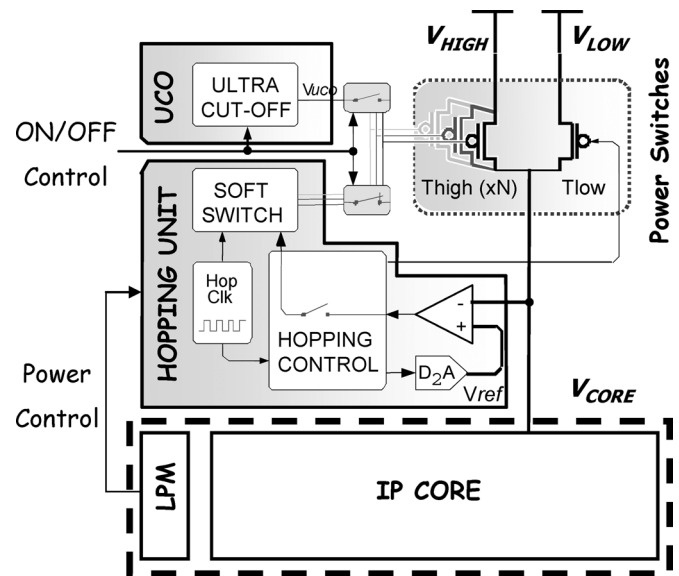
$V_{HIGH}$

$V_{LOW}$

UCO

ULTRA CUT-OFF

Vuco

ON/OFF Control

Power Switches

HOPPING UNIT

SOFT SWITCH

Thigh (xN)

Tlow

Hop Clk

HOPPING CONTROL

-

+

$D_2A$

Vref

Power Control

$V_{CORE}$

LPM

IP CORE